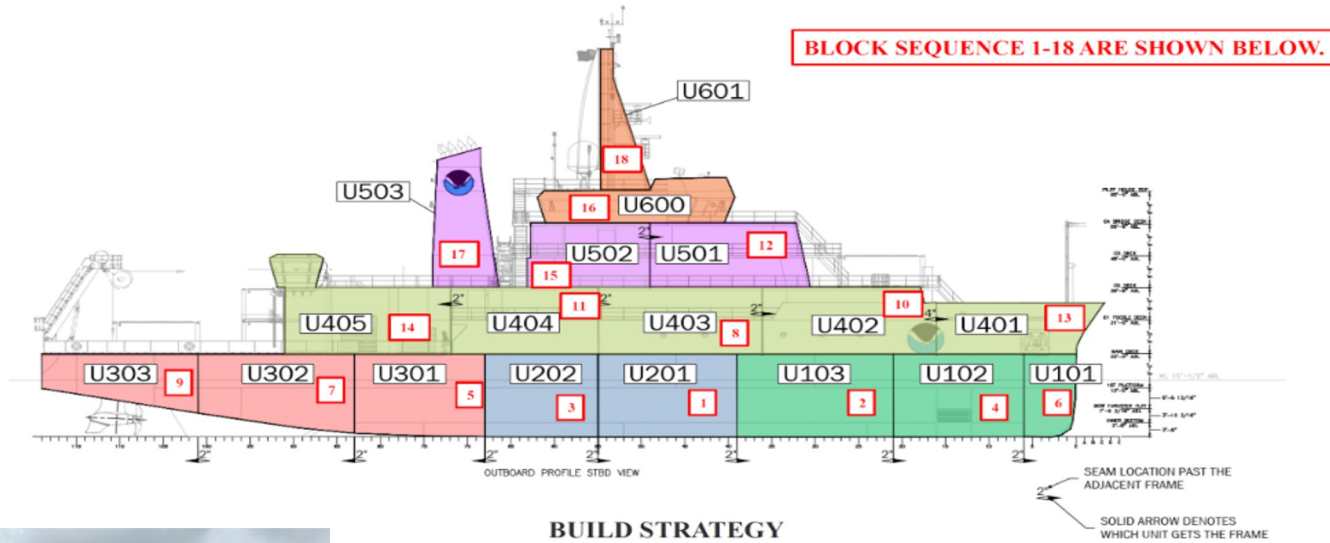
BLOCK SEQUENCE 1-18 ARE SHOWN BELOW.

U601

18

U503

U600

16

2"

U502

U501

12

17

15

2"

11

2"

2"

10

U405

14

U404

U403

8

U402

4"

U401

13

U303

9

U302

7

U301

5

U202

3

U201

1

U103

2

U102

4

U101

6

2"

2"

2"

2"

2"

2"

OUTBOARD PROFILE STBD VIEW

SEAM LOCATION PAST THE ADJACENT FRAME

2"

SOLID ARROW DENOTES WHICH UNIT GETS THE FRAME

BUILD STRATEGY